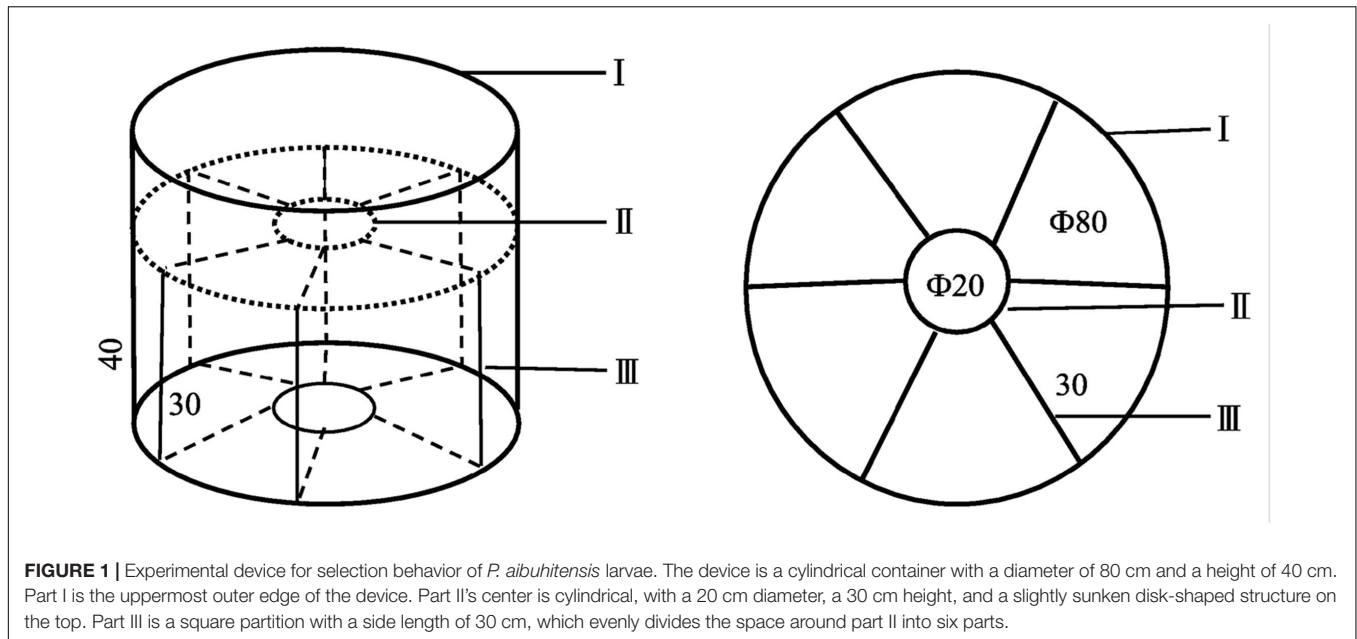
I

II

40

III

30

I

Φ80

Φ20

II

30

III

**FIGURE 1 |** Experimental device for selection behavior of *P. aibuhitensis* larvae. The device is a cylindrical container with a diameter of 80 cm and a height of 40 cm. Part I is the uppermost outer edge of the device. Part II's center is cylindrical, with a 20 cm diameter, a 30 cm height, and a slightly sunken disk-shaped structure on the top. Part III is a square partition with a side length of 30 cm, which evenly divides the space around part II into six parts.